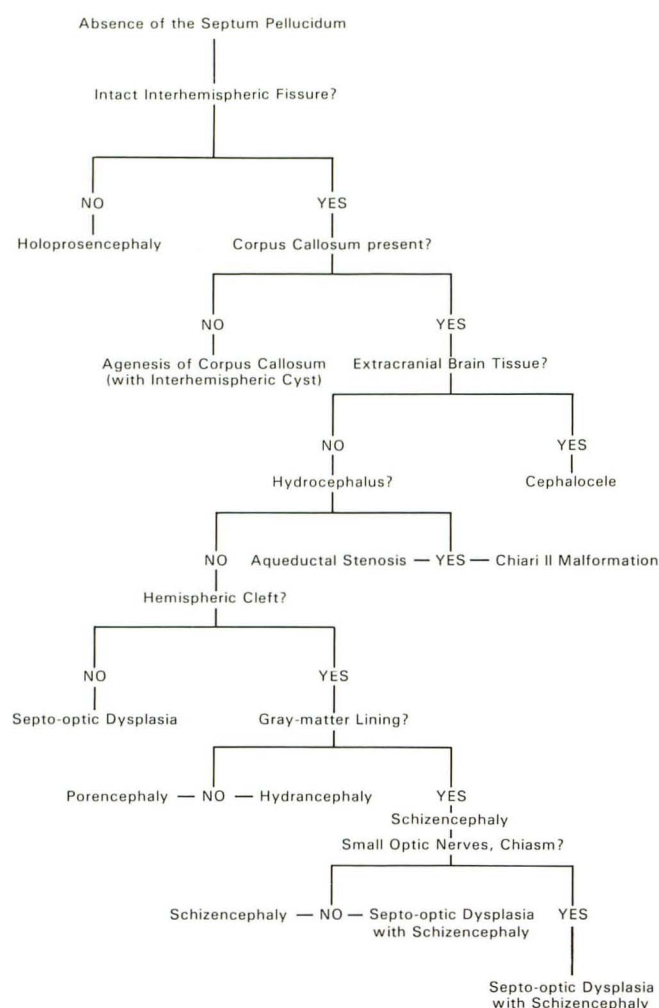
Absence of the Septum Pellucidum

Intact Interhemispheric Fissure?

NO
Holoprosencephaly

YES
Corpus Callosum present?

NO
Agenesis of Corpus Callosum (with Interhemispheric Cyst)

YES
Extracranial Brain Tissue?

NO
Hydrocephalus?

YES
Cephalocele

NO
Hemispheric Cleft?

Aqueductal Stenosis — YES — Chiari II Malformation

NO
Septo-optic Dysplasia

YES
Gray-matter Lining?

Porencephaly — NO — Hydrancephaly

YES
Schizencephaly
Small Optic Nerves, Chiasm?

Schizencephaly — NO — Septo-optic Dysplasia with Schizencephaly

YES
Septo-optic Dysplasia with Schizencephaly